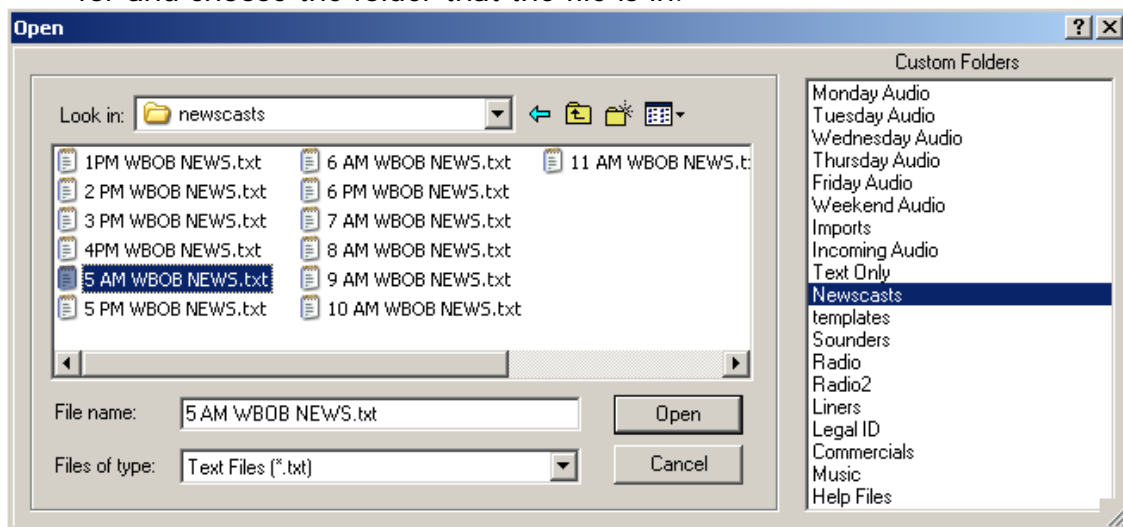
Open

? X

Look in: newscasts

1PM WBOB NEWS.txt
2 PM WBOB NEWS.txt
3 PM WBOB NEWS.txt
4PM WBOB NEWS.txt
5 AM WBOB NEWS.txt
5 PM WBOB NEWS.txt
6 AM WBOB NEWS.txt
6 PM WBOB NEWS.txt
7 AM WBOB NEWS.txt
8 AM WBOB NEWS.txt
9 AM WBOB NEWS.txt
10 AM WBOB NEWS.txt
11 AM WBOB NEWS.t

File name: 5 AM WBOB NEWS.txt

Files of type: Text Files (*.txt)

Open

Cancel

Custom Folders

Monday Audio
Tuesday Audio
Wednesday Audio
Thursday Audio
Friday Audio
Weekend Audio
Imports
Incoming Audio
Text Only
Newscasts
templates
Sounders
Radio
Radio2
Liners
Legal ID
Commercials
Music
Help Files